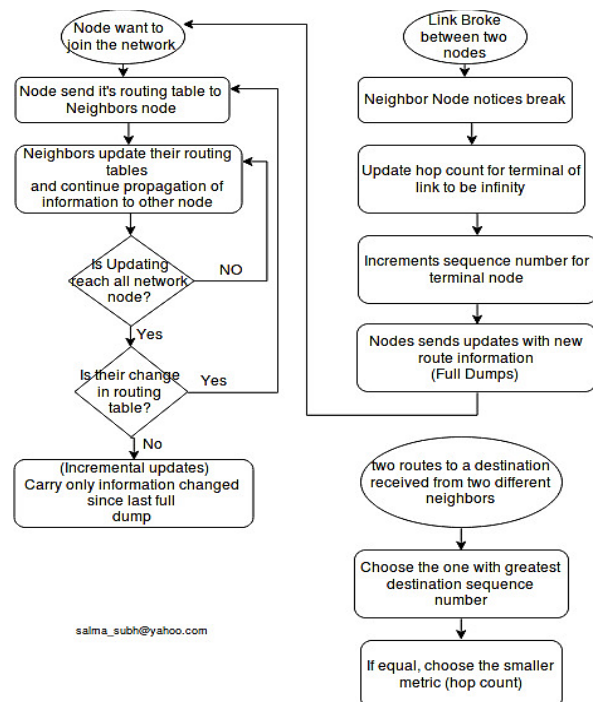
Node want to join the network

Node send it's routing table to Neighbors node

Neighbors update their routing tables and continue propagation of information to other node

Is Updating reach all network node?

NO

Yes

Is their change in routing table?

Yes

No

(Incremental updates) Carry only information changed since last full dump

Link Broke between two nodes

Neighbor Node notices break

Update hop count for terminal of link to be infinity

Increments sequence number for terminal node

Nodes sends updates with new route information (Full Dumps)

two routes to a destination received from two different neighbors

Choose the one with greatest destination sequence number

If equal, choose the smaller metric (hop count)

salma_subh@yahoo.com